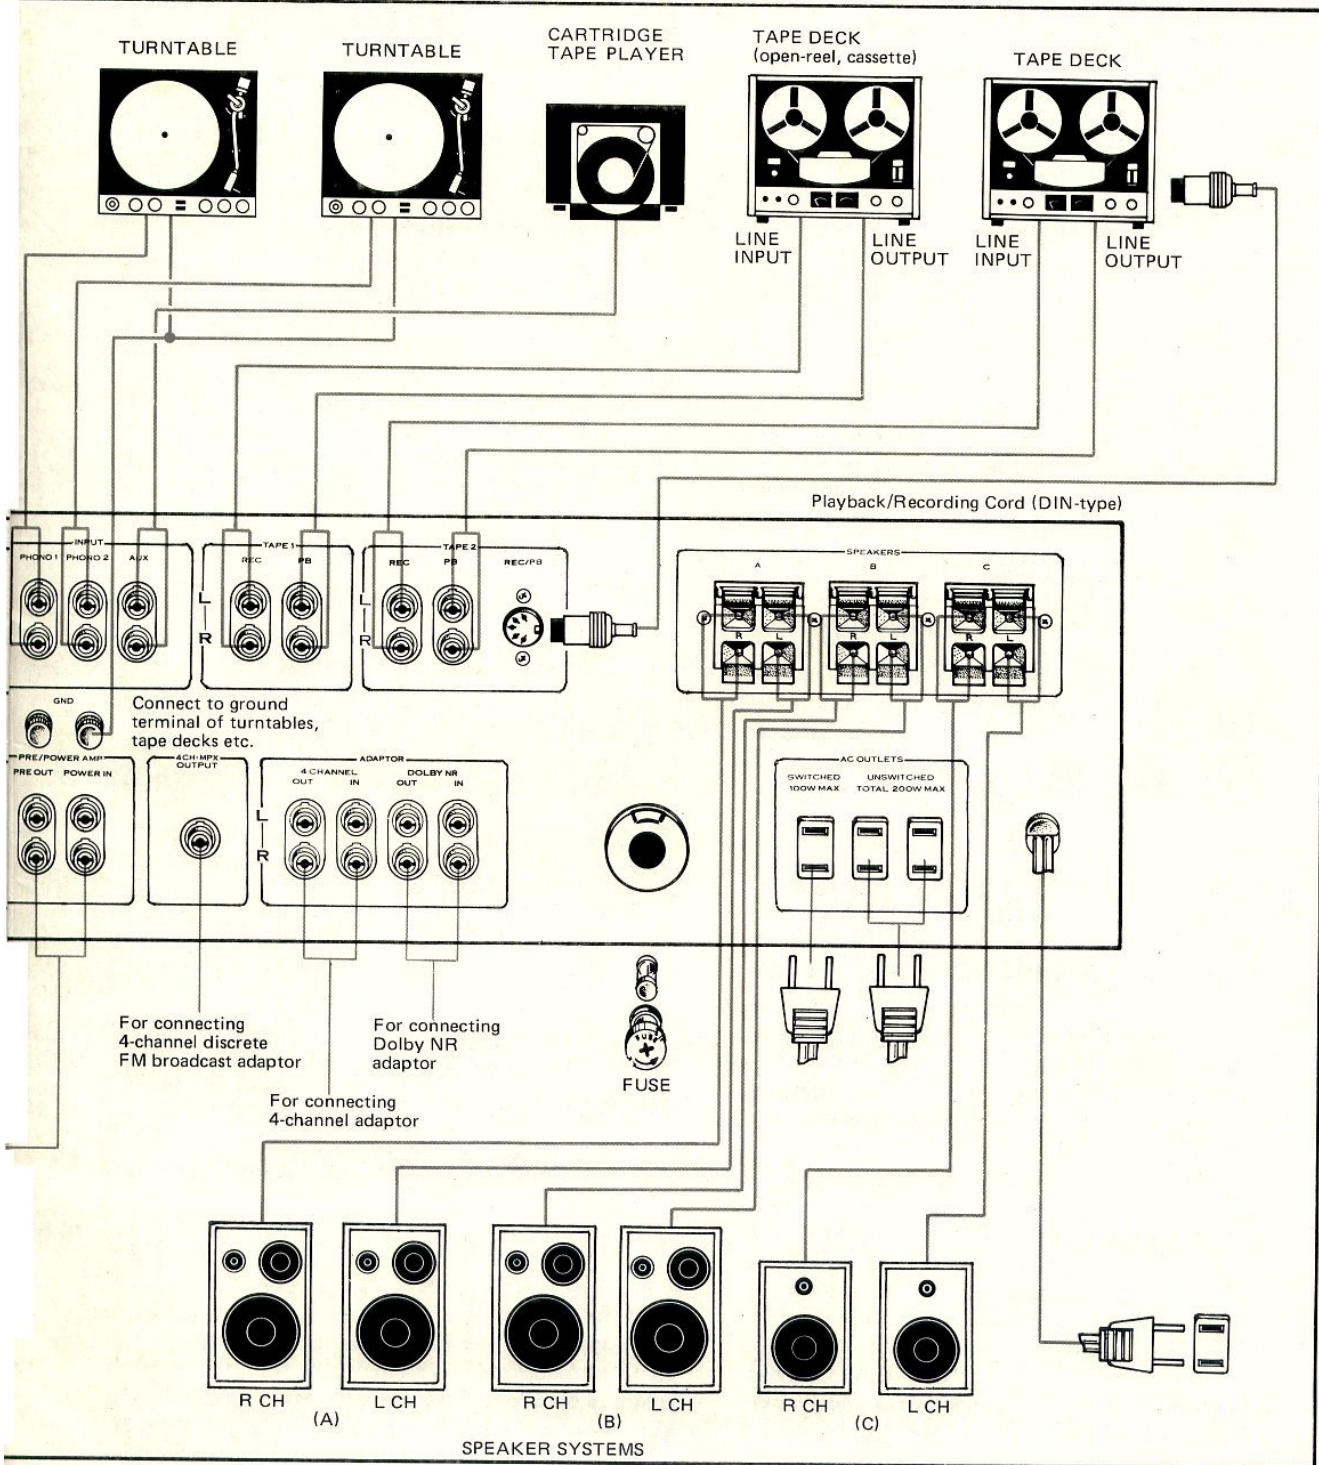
TURNTABLE

TURNTABLE

CARTRIDGE TAPE PLAYER

TAPE DECK (open-reel, cassette)

TAPE DECK

LINE INPUT

LINE OUTPUT

LINE INPUT

LINE OUTPUT

Playback/Recording Cord (DIN-type)

INPUT

PHONO 1

PHONO 2

AUX

TAPE 1

REC

PB

L

R

TAPE 2

REC

PB

REC/PB

L

R

SPEAKERS

A

B

C

R

L

R

L

R

L

GND

Connect to ground terminal of turntables, tape decks etc.

PRE/POWER AMP

PRE OUT

POWER IN

4CH-MPX OUTPUT

ADAPTOR

4 CHANNEL

OUT

IN

DOLBY NR

OUT

IN

L

R

AC OUTLETS

SWITCHED 100W MAX

UNSWITCHED TOTAL 200W MAX

For connecting 4-channel discrete FM broadcast adaptor

For connecting Dolby NR adaptor

FUSE

For connecting 4-channel adaptor

R CH

L CH

(A)

R CH

L CH

(B)

R CH

L CH

(C)

SPEAKER SYSTEMS